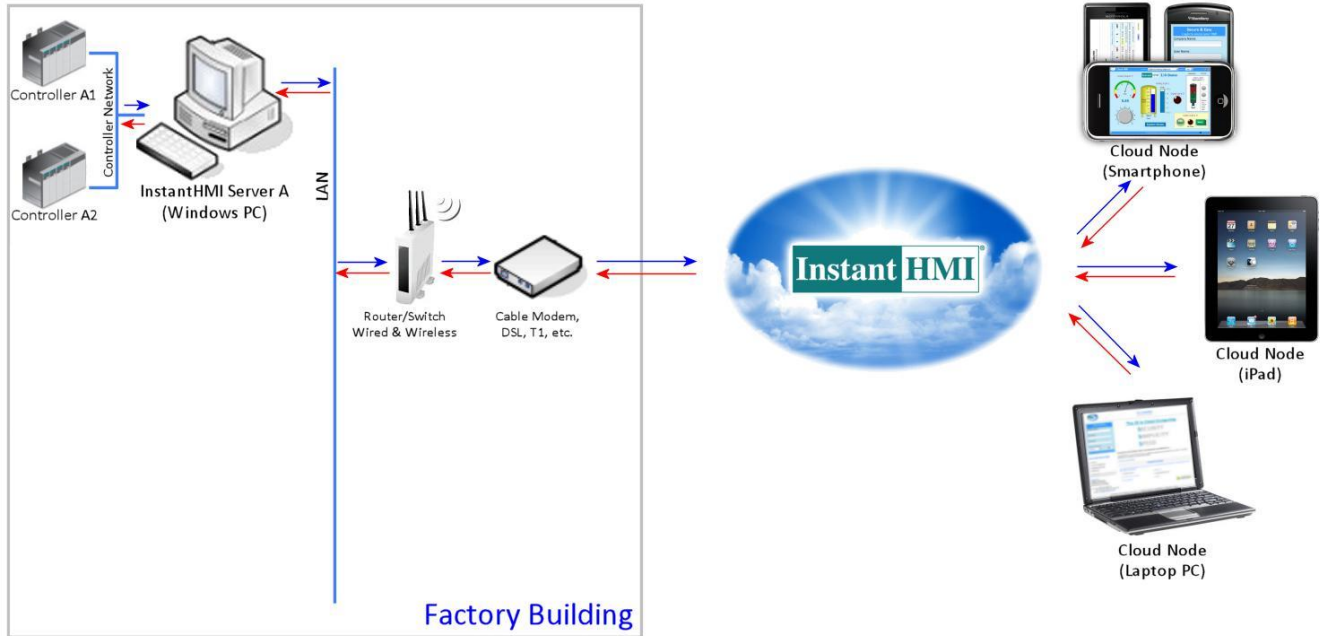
Controller A1

Controller Network

Controller A2

InstantHMI Server A
(Windows PC)

LAN

Router/Switch
Wired & Wireless

Cable Modem,
DSL, T1, etc.

Instant HMI

Cloud Node
(Smartphone)

Cloud Node
(iPad)

Cloud Node
(Laptop PC)

Factory Building